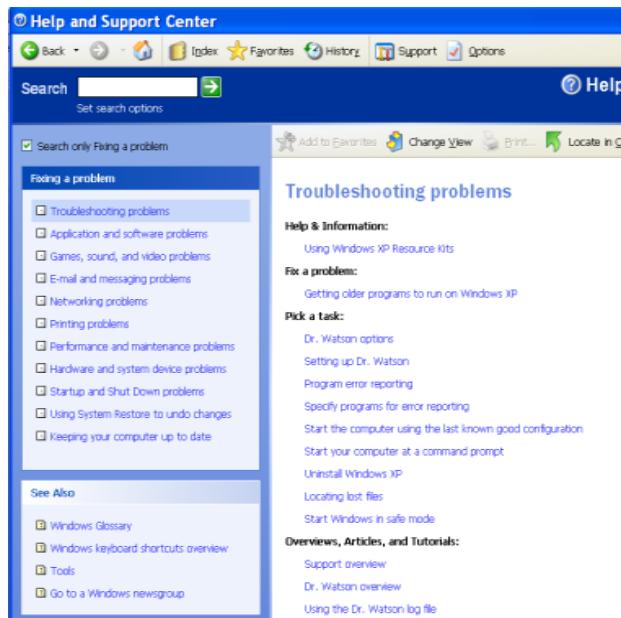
Help and Support Center

Back Index Favorites History Support Options

Search

Set search options

Help

Search only Fixing a problem

Fixing a problem

Troubleshooting problems
Application and software problems
Games, sound, and video problems
E-mail and messaging problems
Networking problems
Printing problems
Performance and maintenance problems
Hardware and system device problems
Startup and Shut Down problems
Using System Restore to undo changes
Keeping your computer up to date

See Also

Windows Glossary
Windows keyboard shortcuts overview
Tools
Go to a Windows newsgroup

Add to Favorites Change View Print... Locate in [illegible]

Troubleshooting problems

Help & Information:

Using Windows XP Resource Kits

Fix a problem:

Getting older programs to run on Windows XP

Pick a task:

Dr. Watson options
Setting up Dr. Watson
Program error reporting
Specify programs for error reporting
Start the computer using the last known good configuration
Start your computer at a command prompt
Uninstall Windows XP
Locating lost files
Start Windows in safe mode

Overviews, Articles, and Tutorials:

Support overview
Dr. Watson overview
Using the Dr. Watson log file